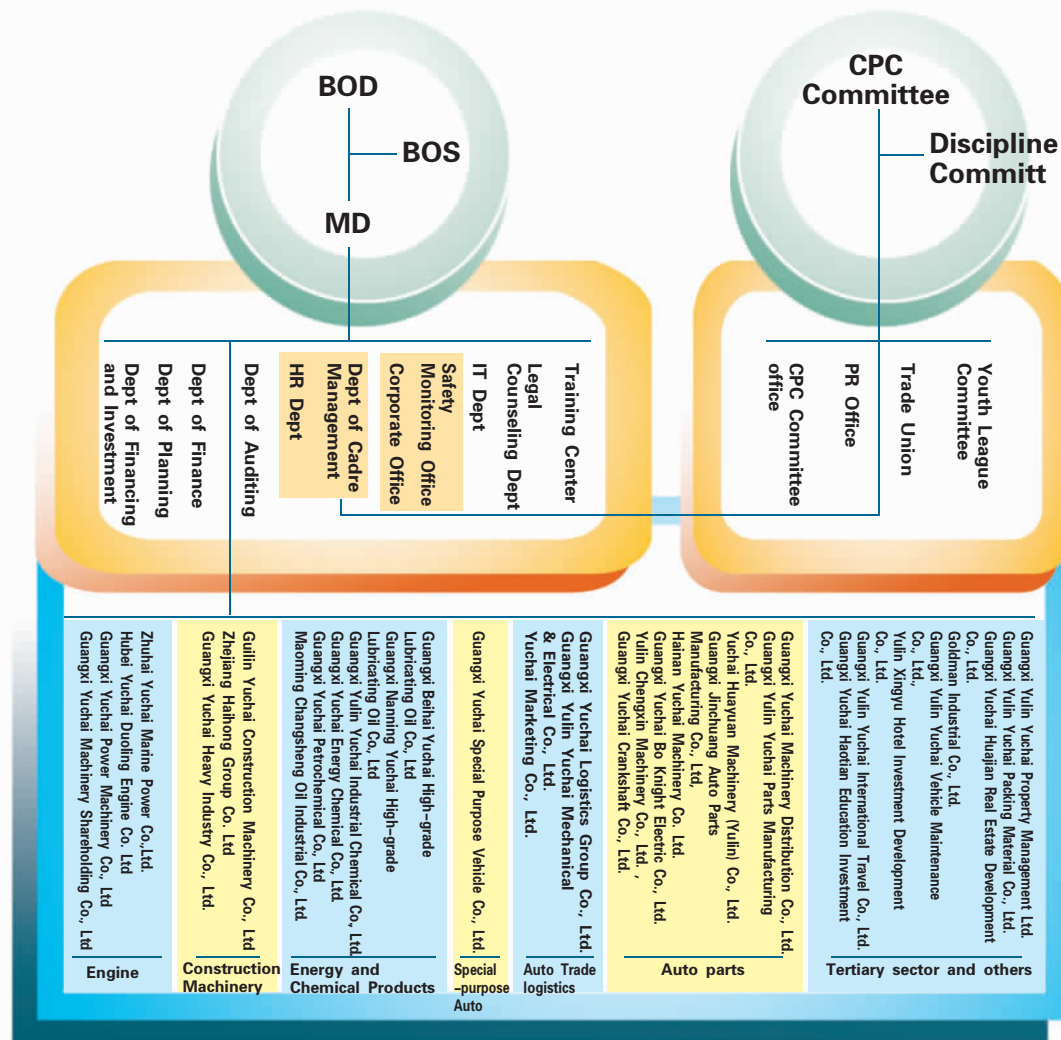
BOD

BOS

MD

CPC Committee

Discipline Committ

Training Center
Legal Counseling Dept
IT Dept
Safety Monitoring Office
Corporate Office
Dept of Cadre Management
HR Dept
Dept of Auditing
Dept of Finance
Dept of Planning
Dept of Financing and Investment

Youth League Committee
Trade Union
PR Office
CPC Committee office

Guangxi Yulin Yuchai Property Management Ltd.
Guangxi Yulin Yuchai Packing Material Co., Ltd.
Guangxi Yuchai Huajian Real Estate Development Co., Ltd.
Goldman Industrial Co., Ltd.
Guangxi Yulin Yuchai Vehicle Maintenance Co., Ltd.
Yulin Xingyu Hotel Investment Development Co., Ltd.
Guangxi Yulin Yuchai International Travel Co., Ltd.
Guangxi Yuchai Haotian Education Investment Co., Ltd.

Tertiary sector and others

Guangxi Yuchai Machinery Distribution Co., Ltd.
Guangxi Yulin Yuchai Parts Manufacturing Co., Ltd.
Yuchai Huayuan Machinery (Yulin) Co., Ltd.
Guangxi Jinchuang Auto Parts Manufacturing Co., Ltd.
Hainan Yuchai Machinery Co., Ltd.
Guangxi Yuchai Bo Knight Electric Co., Ltd.
Yulin Chengxin Machinery Co., Ltd. ,
Guangxi Yuchai Crankshaft Co., Ltd.

Auto parts

Guangxi Yuchai Logistics Group Co., Ltd.
Guangxi Yulin Yuchai Mechanical & Electrical Co., Ltd.
Yuchai Marketing Co., Ltd.

Auto Trade logistics

Guangxi Yuchai Special Purpose Vehicle Co., Ltd.

Special –purpose Auto

Guangxi Beihai Yuchai High-grade Lubricating Oil Co., Ltd
Guangxi Nanning Yuchai High-grade Lubricating Oil Co., Ltd
Guangxi Yulin Yuchai Industrial Chemical Co., Ltd.
Guangxi Yuchai Energy Chemical Co., Ltd.
Guangxi Yuchai Petrochemical Co., Ltd
Maoming Changsheng Oil Industrial Co., Ltd.

Energy and Chemical Products

Guilin Yuchai Construction Machinery Co., Ltd
Zhejiang Haihong Group Co. Ltd
Guangxi Yuchai Heavy Industry Co., Ltd.

Construction Machinery

Zhuhai Yuchai Marine Power Co.,Ltd.
Hubei Yuchai Duoling Engine Co. Ltd
Guangxi Yuchai Power Machinery Co., Ltd
Guangxi Yuchai Machinery Shareholding Co., Ltd

Engine